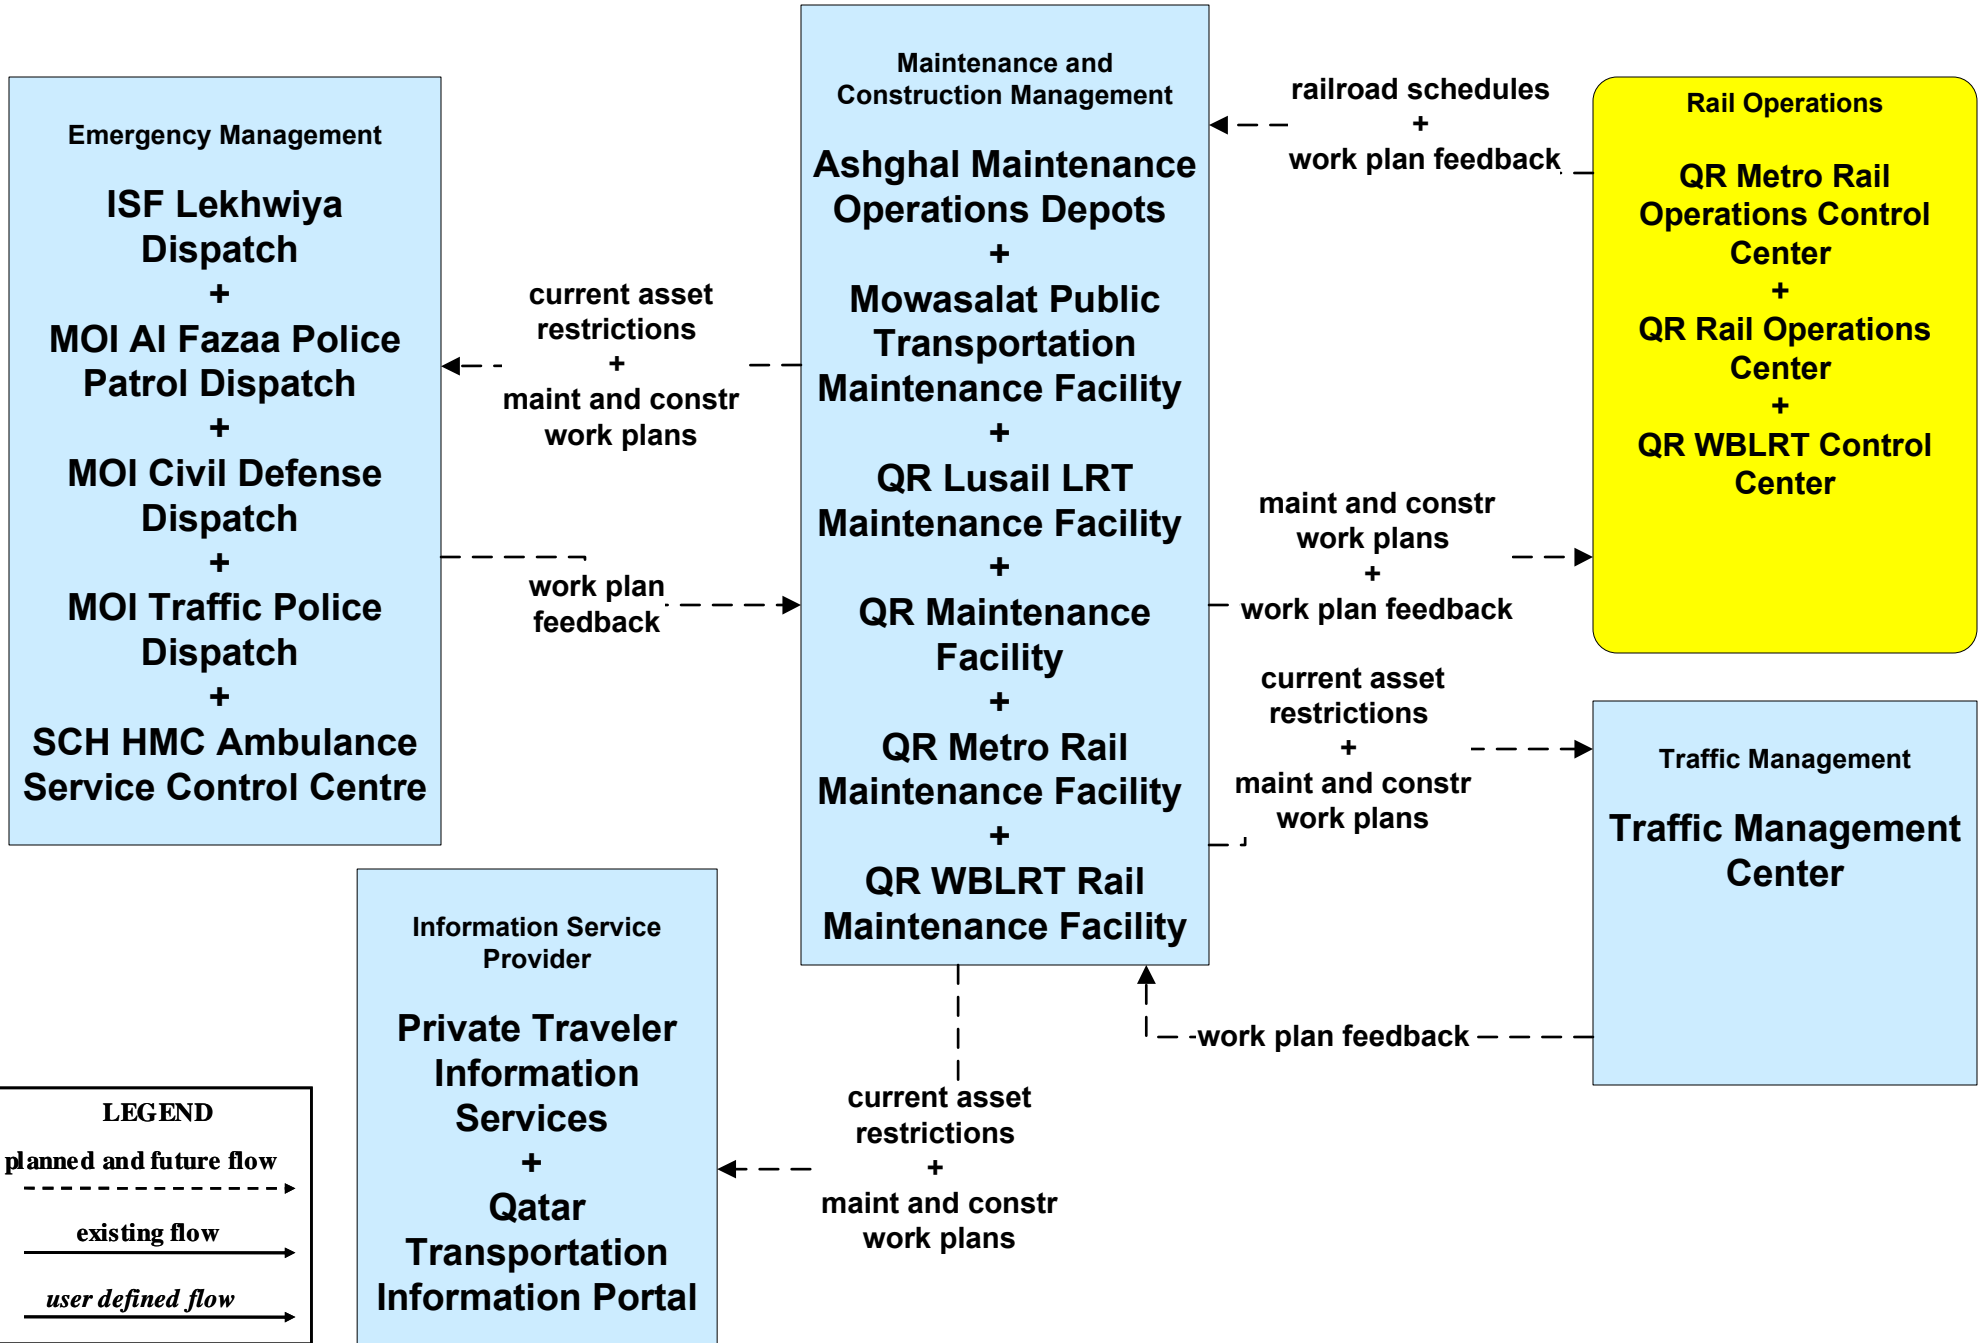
Emergency Management

ISF Lekhwiya Dispatch
+
MOI Al Fazaa Police Patrol Dispatch
+
MOI Civil Defense Dispatch
+
MOI Traffic Police Dispatch
+
SCH HMC Ambulance Service Control Centre

current asset restrictions
+
maint and constr work plans

work plan feedback

Maintenance and Construction Management

Ashghal Maintenance Operations Depots
+
Mowasalat Public Transportation Maintenance Facility
+
QR Lusail LRT Maintenance Facility
+
QR Maintenance Facility
+
QR Metro Rail Maintenance Facility
+
QR WBLRT Rail Maintenance Facility

railroad schedules
+
work plan feedback

Rail Operations

QR Metro Rail Operations Control Center
+
QR Rail Operations Center
+
QR WBLRT Control Center

maint and constr work plans
+
work plan feedback

current asset restrictions
+
maint and constr work plans

Traffic Management

Traffic Management Center

work plan feedback

Information Service Provider

Private Traveler Information Services
+
Qatar Transportation Information Portal

current asset restrictions
+
maint and constr work plans

LEGEND
planned and future flow
existing flow
user defined flow